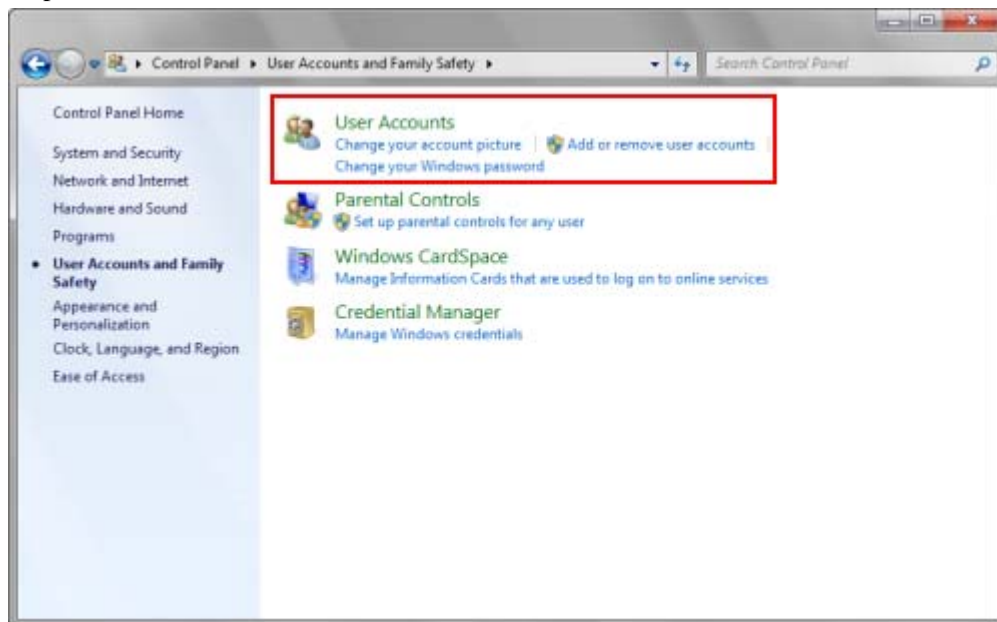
▸ Control Panel ▸ User Accounts and Family Safety ▸

Search Control Panel

Control Panel Home

System and Security

Network and Internet

Hardware and Sound

Programs

User Accounts and Family Safety

Appearance and Personalization

Clock, Language, and Region

Ease of Access

User Accounts

Change your account picture | Add or remove user accounts

Change your Windows password

Parental Controls

Set up parental controls for any user

Windows CardSpace

Manage Information Cards that are used to log on to online services

Credential Manager

Manage Windows credentials